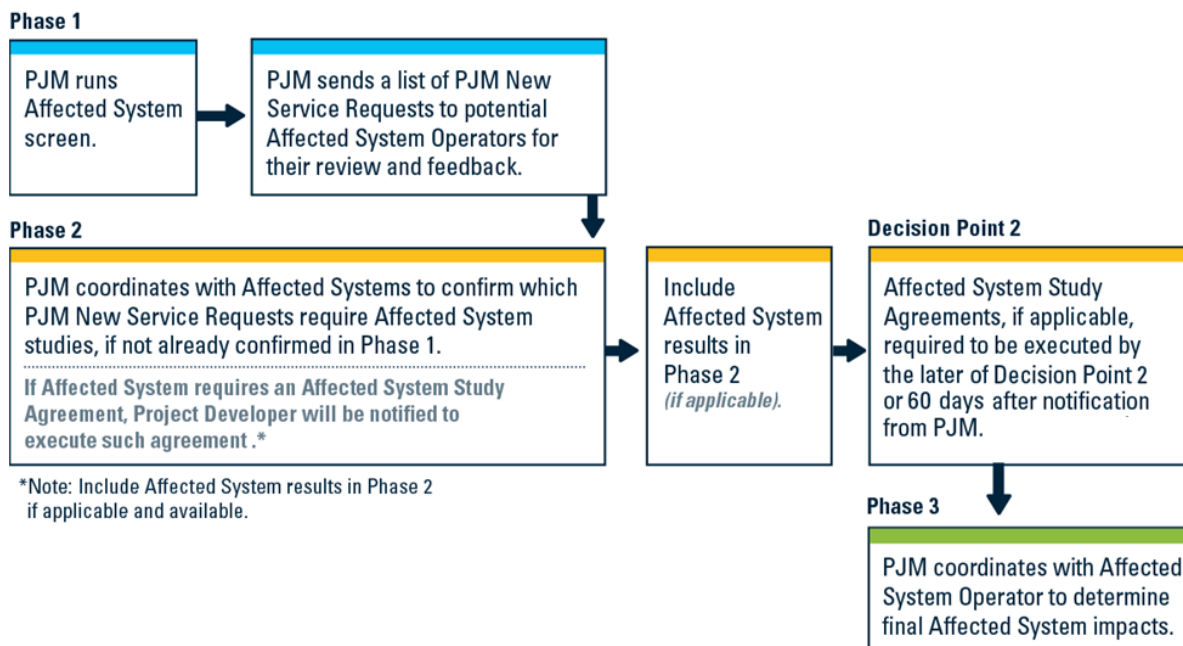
Phase 1

PJM runs Affected System screen.

PJM sends a list of PJM New Service Requests to potential Affected System Operators for their review and feedback.

Phase 2

PJM coordinates with Affected Systems to confirm which PJM New Service Requests require Affected System studies, if not already confirmed in Phase 1.

If Affected System requires an Affected System Study Agreement, Project Developer will be notified to execute such agreement .*

*Note: Include Affected System results in Phase 2 if applicable and available.

Include Affected System results in Phase 2 (if applicable).

Decision Point 2

Affected System Study Agreements, if applicable, required to be executed by the later of Decision Point 2 or 60 days after notification from PJM.

Phase 3

PJM coordinates with Affected System Operator to determine final Affected System impacts.